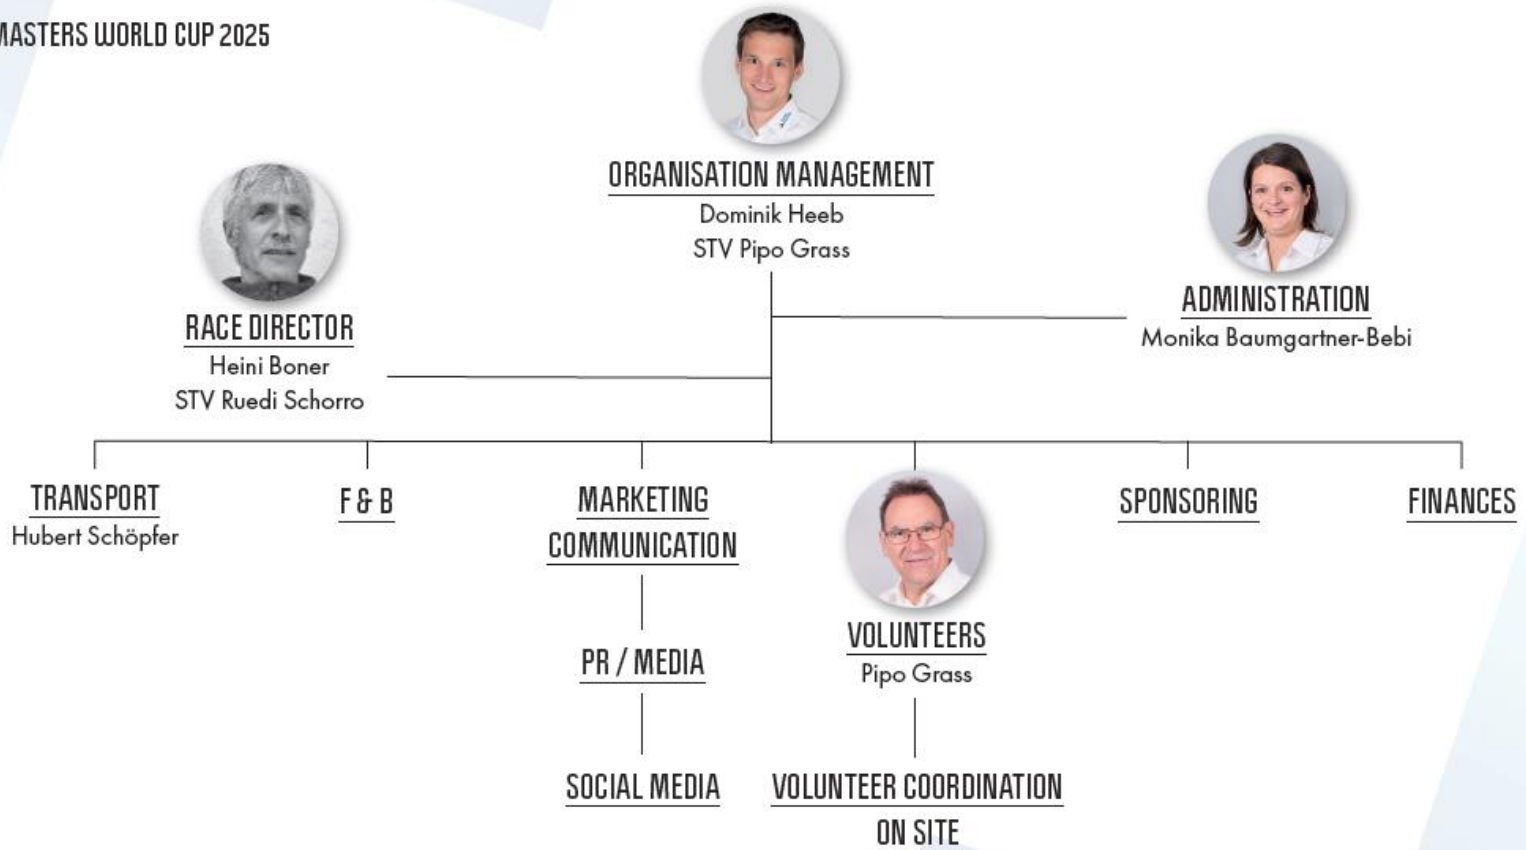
MASTERS WORLD CUP 2025

ORGANISATION MANAGEMENT
Dominik Heeb
STV Pipo Grass

RACE DIRECTOR
Heini Boner
STV Ruedi Schorro

ADMINISTRATION
Monika Baumgartner-Bebi

TRANSPORT
Hubert Schöpfer

F & B

MARKETING
COMMUNICATION

PR / MEDIA

SOCIAL MEDIA

VOLUNTEERS
Pipo Grass

VOLUNTEER COORDINATION
ON SITE

SPONSORING

FINANCES